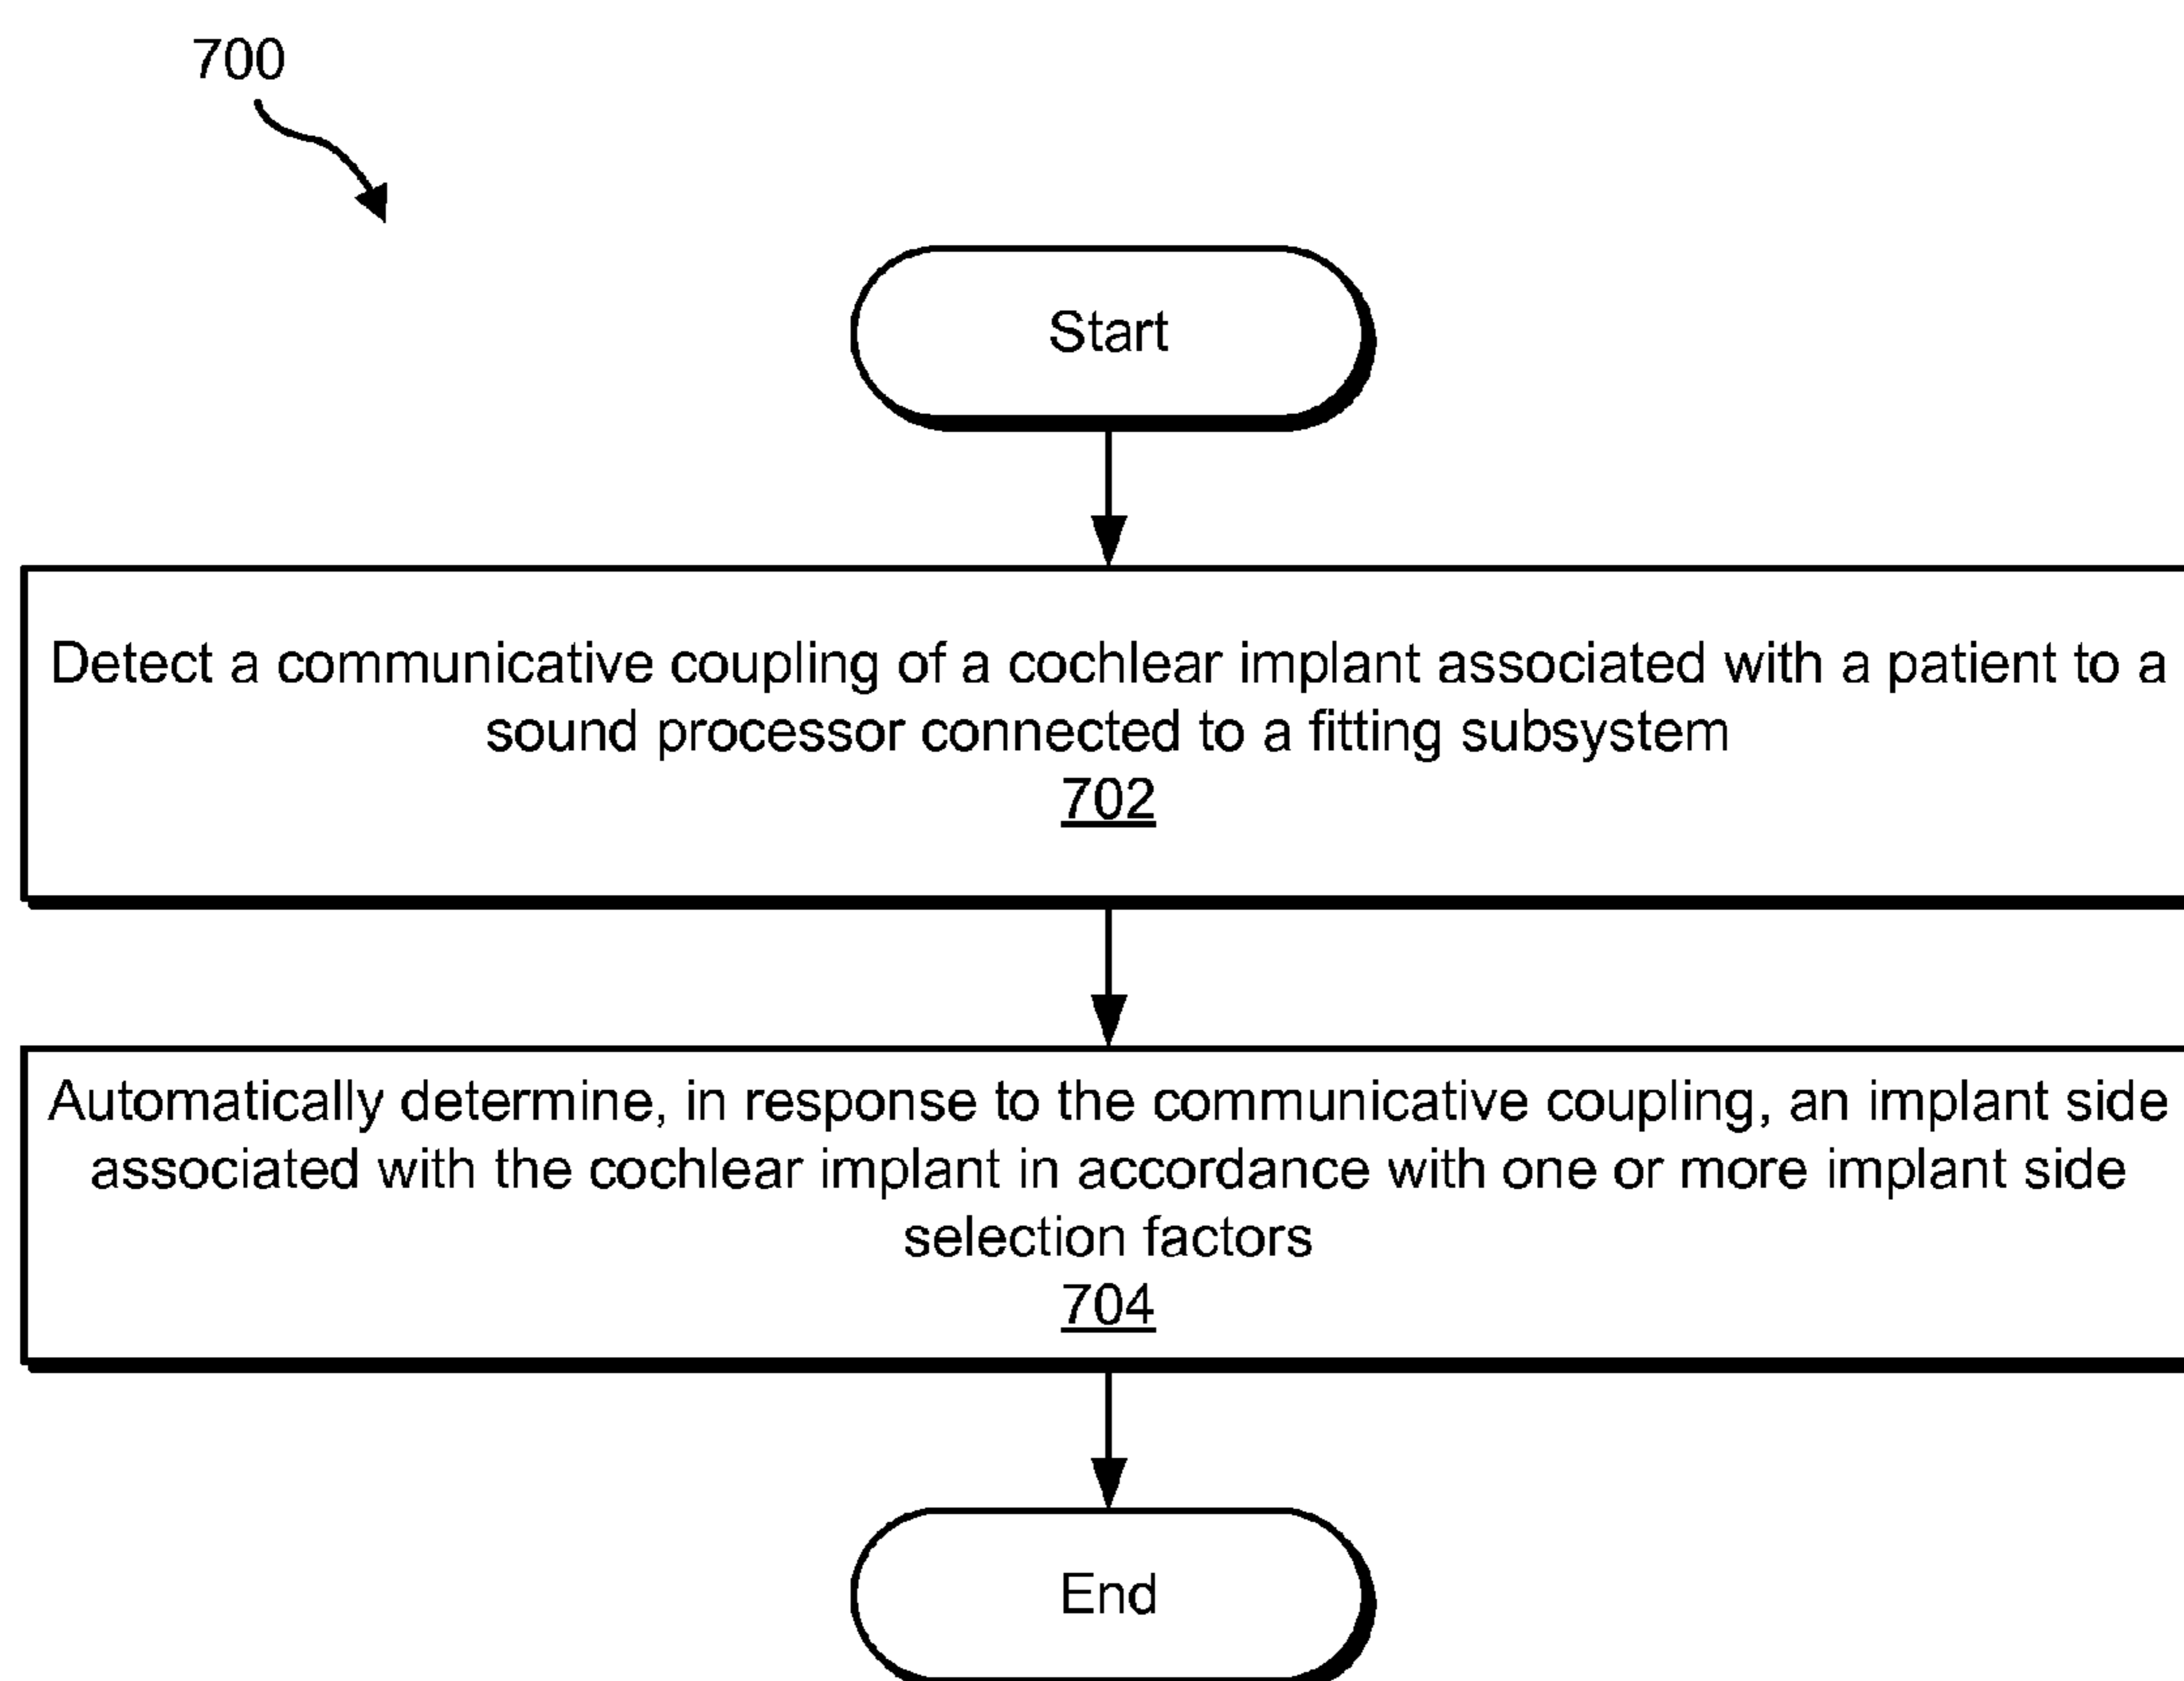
700

Start

Detect a communicative coupling of a cochlear implant associated with a patient to a sound processor connected to a fitting subsystem
702

Automatically determine, in response to the communicative coupling, an implant side associated with the cochlear implant in accordance with one or more implant side selection factors
704

End